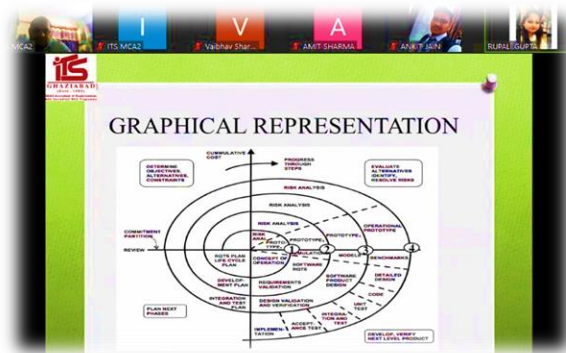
MCA2
I
ITS MCA2
V
Vaibhav Shar...
A
AMIT SHARMA
ANKIT JAIN
RUPAL GUPTA

ITS
GHAZIABAD

GRAPHICAL REPRESENTATION

CUMULATIVE COST
PROGRESS THROUGH STEPS
DETERMINE OBJECTIVES, ALTERNATIVES, CONSTRAINTS
EVALUATE ALTERNATIVES IDENTIFY, RESOLVE RISKS
RISK ANALYSIS
RISK ANALYSIS
RISK ANALYSIS
RISK ANAL.
COMMITMENT PARTITION
PROTOTYPE
PROTOTYPE
PROTOTYPE
OPERATIONAL PROTOTYPE
REVIEW
ROTS PLAN LIFE CYCLE PLAN
CONCEPT OF OPERATION
SOFTWARE REQTS
MODELS
BENCHMARKS
DEVELOP-MENT PLAN
REQUIREMENTS VALIDATION
SOFTWARE PRODUCT DESIGN
DETAILED DESIGN
INTEGRATION AND TEST PLAN
DESIGN VALIDATION AND VERIFICATION
CODE
UNIT TEST
PLAN NEXT PHASES
INTEGRA-TION AND TEST
ACCEPT-ANCE TEST
IMPLEMEN-TATION
DEVELOP, VERIFY NEXT LEVEL PRODUCT
1
2
3
4